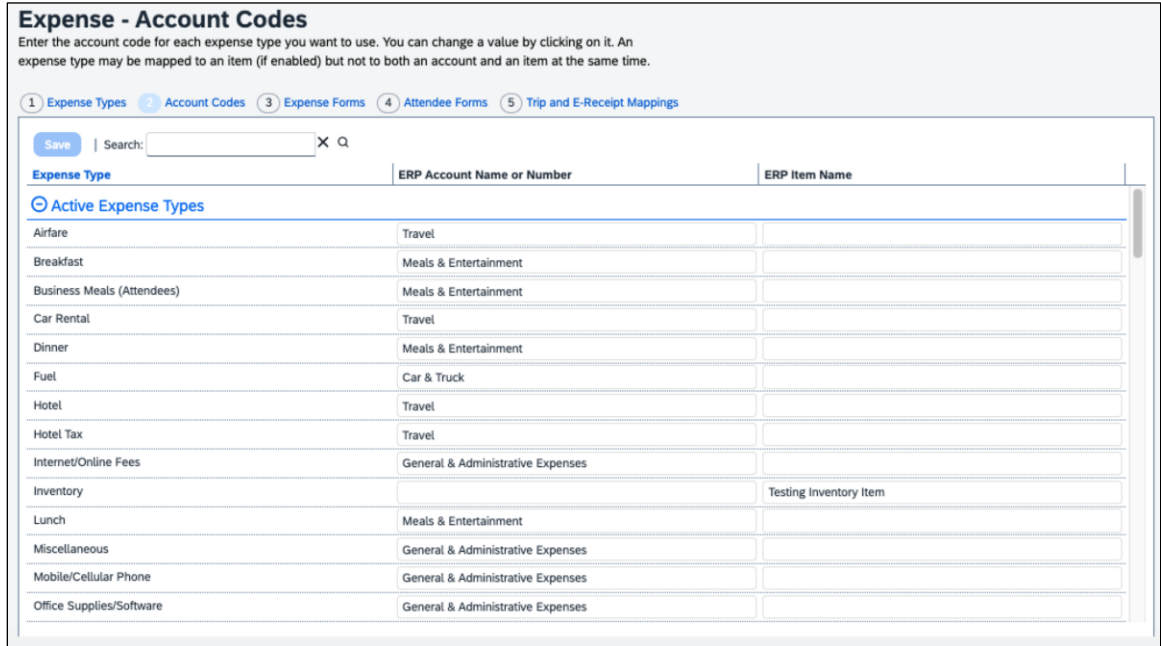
Expense - Account Codes
Enter the account code for each expense type you want to use. You can change a value by clicking on it. An expense type may be mapped to an item (if enabled) but not to both an account and an item at the same time.

1 Expense Types 2 Account Codes 3 Expense Forms 4 Attendee Forms 5 Trip and E-Receipt Mappings

Save | Search:

| Expense Type | ERP Account Name or Number | ERP Item Name |
|---|---|---|
| Active Expense Types | | |
| Airfare | Travel | |
| Breakfast | Meals & Entertainment | |
| Business Meals (Attendees) | Meals & Entertainment | |
| Car Rental | Travel | |
| Dinner | Meals & Entertainment | |
| Fuel | Car & Truck | |
| Hotel | Travel | |
| Hotel Tax | Travel | |
| Internet/Online Fees | General & Administrative Expenses | |
| Inventory | | Testing Inventory Item |
| Lunch | Meals & Entertainment | |
| Miscellaneous | General & Administrative Expenses | |
| Mobile/Cellular Phone | General & Administrative Expenses | |
| Office Supplies/Software | General & Administrative Expenses | |